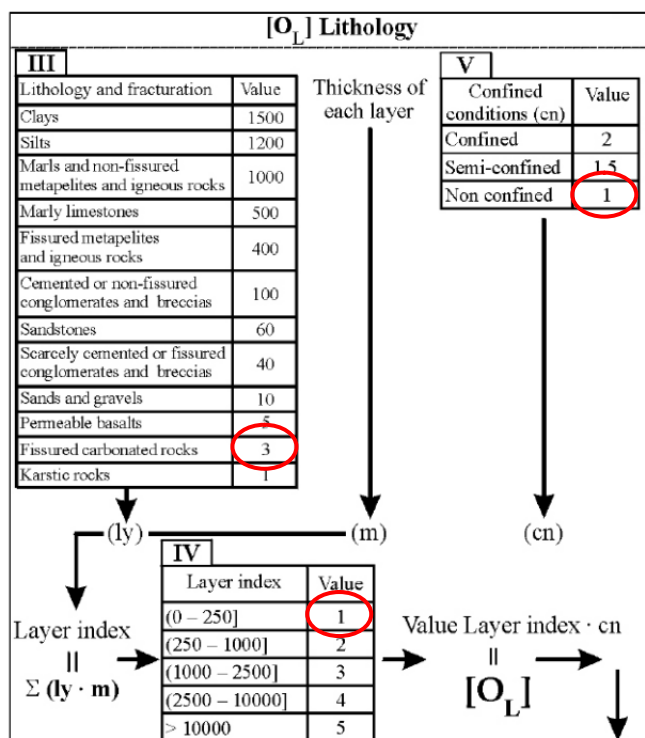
$[O_L]$ Lithology

III

| Lithology and fracturation | Value |
|---|---|
| Clays | 1500 |
| Silts | 1200 |
| Marls and non-fissured metapelites and igneous rocks | 1000 |
| Marly limestones | 500 |
| Fissured metapelites and igneous rocks | 400 |
| Cemented or non-fissured conglomerates and breccias | 100 |
| Sandstones | 60 |
| Scarcely cemented or fissured conglomerates and breccias | 40 |
| Sands and gravels | 10 |
| Permeable basalts | 5 |
| Fissured carbonated rocks | 3 |
| Karstic rocks | 1 |

Thickness of each layer

V

| Confined conditions (cn) | Value |
|---|---|
| Confined | 2 |
| Semi-confined | 1.5 |
| Non confined | 1 |

(ly)

(m)

(cn)

IV

| Layer index | Value |
|---|---|
| (0 – 250] | 1 |
| (250 – 1000] | 2 |
| (1000 – 2500] | 3 |
| (2500 – 10000] | 4 |
| > 10000 | 5 |

Layer index
||
$\Sigma$ (ly · m)

Value Layer index · cn
||
$[O_L]$